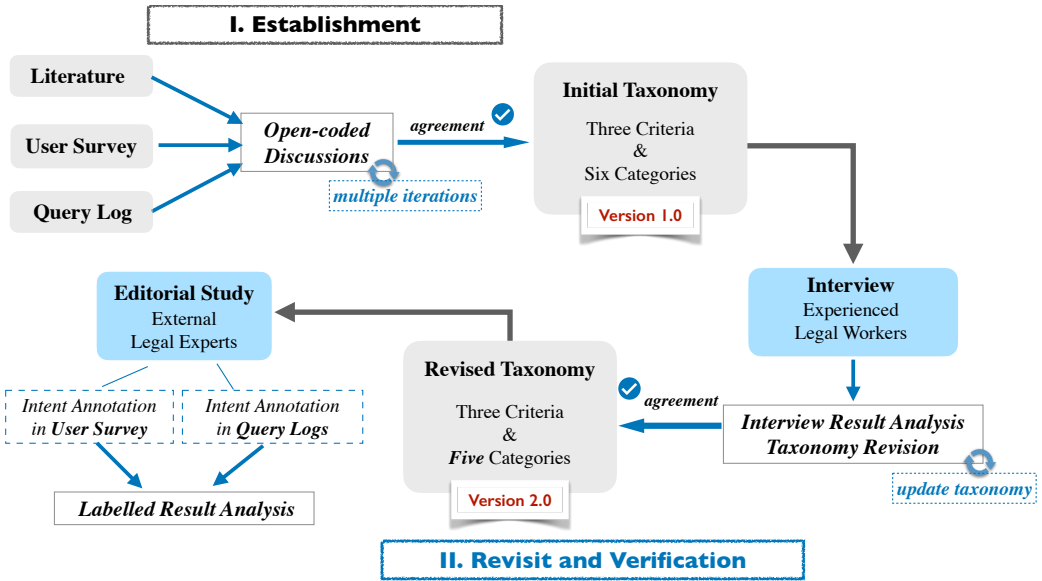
I. Establishment

Literature

User Survey

Query Log

Open-coded Discussions

multiple iterations

agreement

Initial Taxonomy
Three Criteria
&
Six Categories

Version 1.0

Interview
Experienced
Legal Workers

Interview Result Analysis
Taxonomy Revision

update taxonomy

agreement

Revised Taxonomy
Three Criteria
&
Five Categories

Version 2.0

Editorial Study
External
Legal Experts

Intent Annotation in User Survey

Intent Annotation in Query Logs

Labelled Result Analysis

II. Revisit and Verification